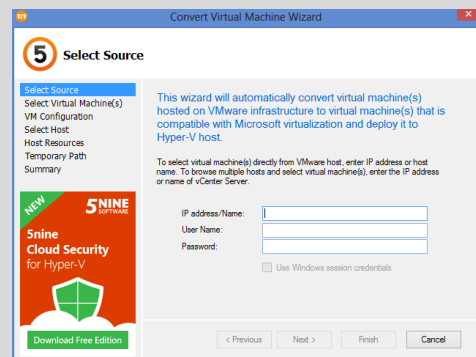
Convert Virtual Machine Wizard

5 Select Source

Select Source
Select Virtual Machine(s)
VM Configuration
Select Host
Host Resources
Temporary Path
Summary

NEW
5NINE SOFTWARE
5nine Cloud Security for Hyper-V
Download Free Edition

This wizard will automatically convert virtual machine(s) hosted on VMware infrastructure to virtual machine(s) that is compatible with Microsoft virtualization and deploy it to Hyper-V host.

To select virtual machine(s) directly from VMware host, enter IP address or host name. To browse multiple hosts and select virtual machine(s), enter the IP address or name of vCenter Server.

IP address/Name:
User Name:
Password:
Use Windows session credentials

< Previous
Next >
Finish
Cancel